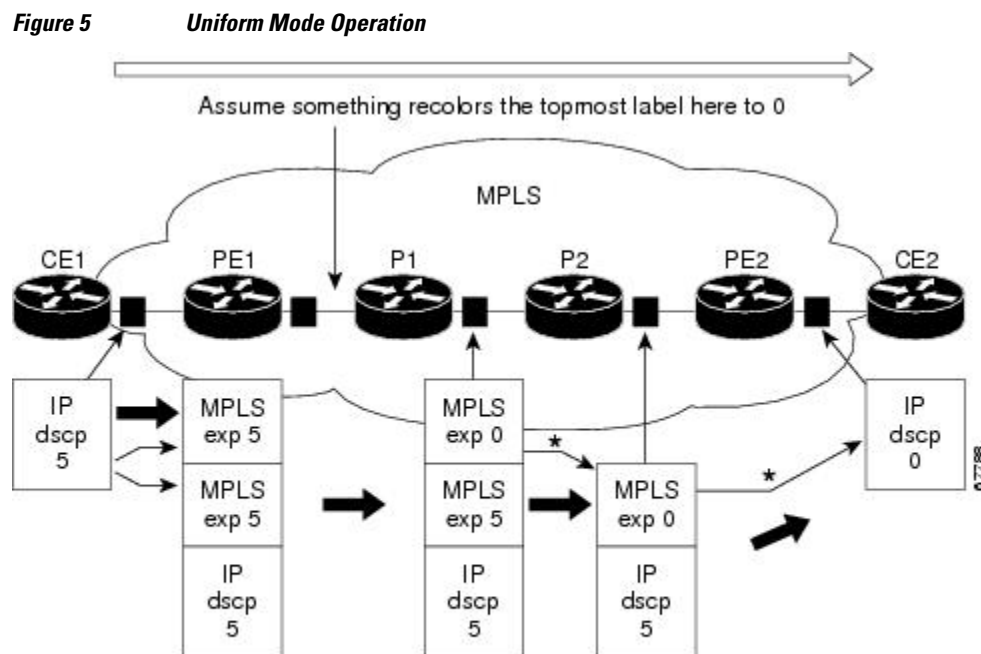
Figure 5 Uniform Mode Operation

Assume something recolors the topmost label here to 0

MPLS

CE1

PE1

P1

P2

PE2

CE2

IP dscp 5

MPLS exp 5

MPLS exp 5

IP dscp 5

MPLS exp 0

MPLS exp 5

IP dscp 5

*

MPLS exp 0

IP dscp 5

*

IP dscp 0

67788